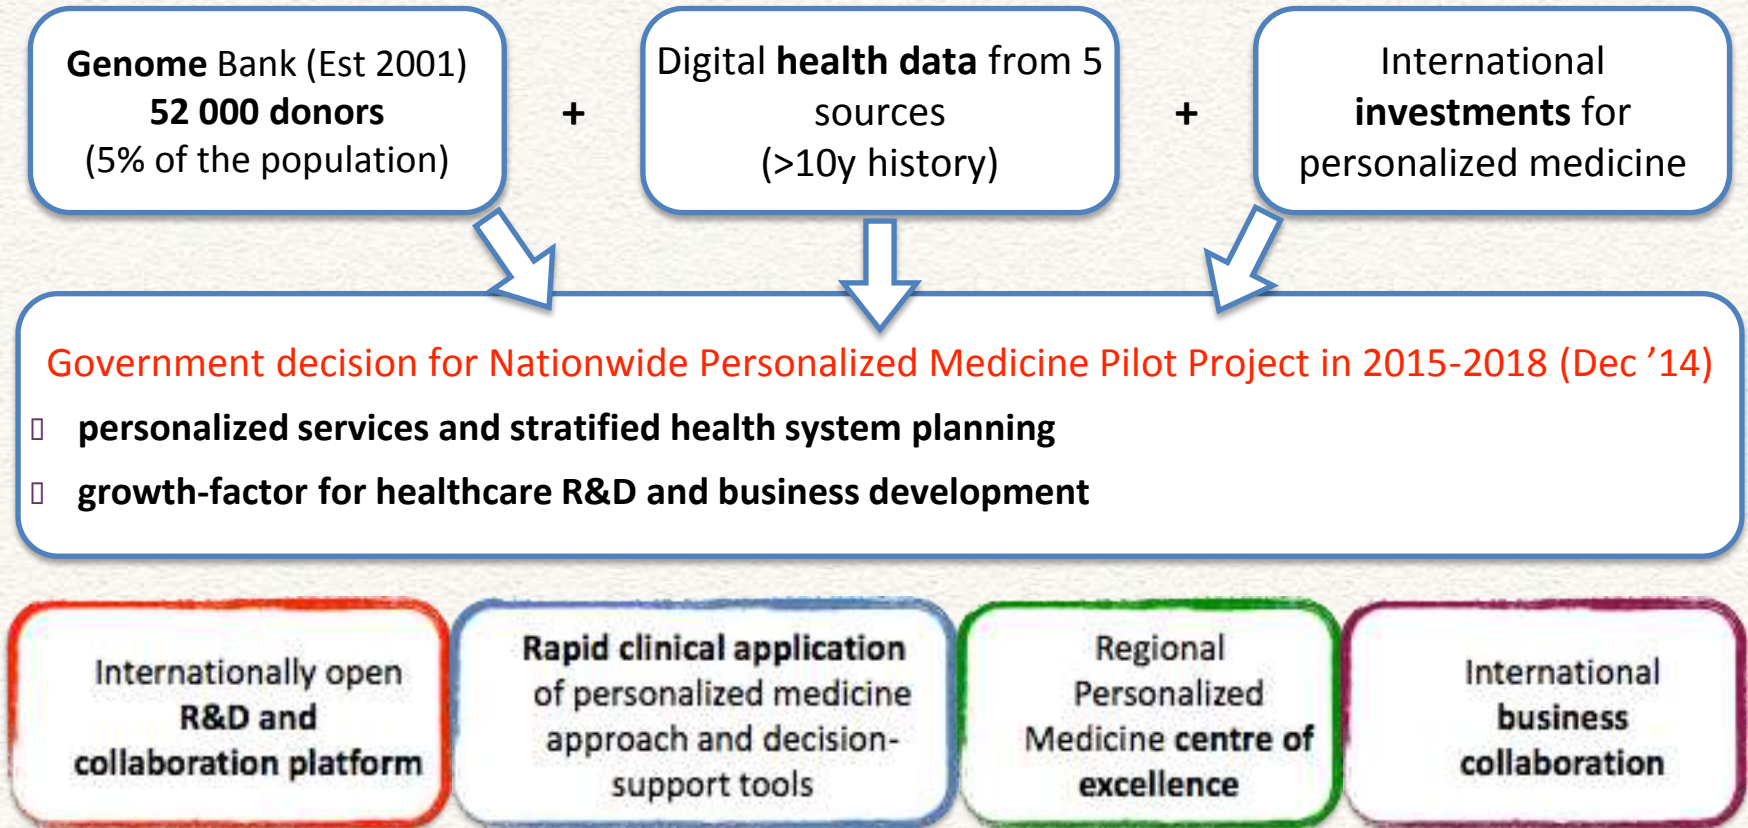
Genome Bank (Est 2001)
52 000 donors
(5% of the population)

+

Digital health data from 5 sources
(>10y history)

+

International investments for personalized medicine

Government decision for Nationwide Personalized Medicine Pilot Project in 2015-2018 (Dec ’14)

 personalized services and stratified health system planning
 growth-factor for healthcare R&D and business development

Internationally open R&D and collaboration platform

Rapid clinical application of personalized medicine approach and decision-support tools

Regional Personalized Medicine centre of excellence

International business collaboration